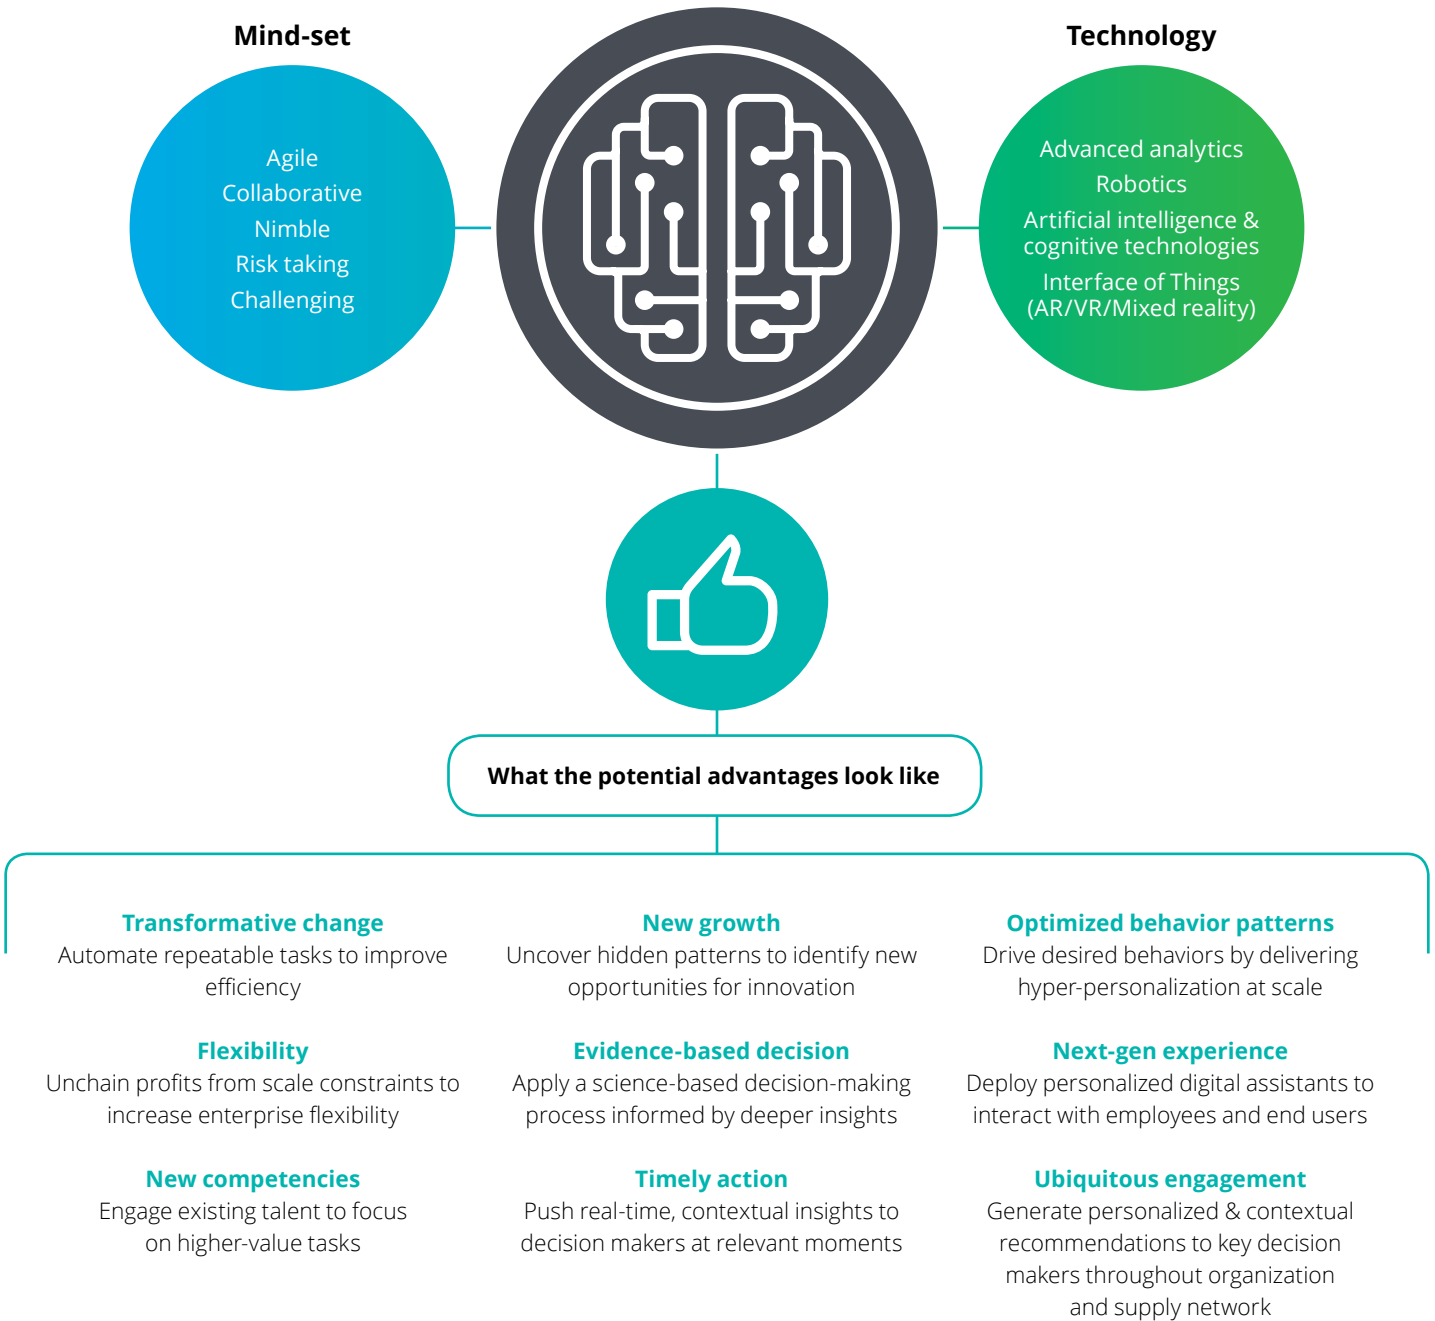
Mind-set

Agile
Collaborative
Nimble
Risk taking
Challenging

Technology

Advanced analytics
Robotics
Artificial intelligence & cognitive technologies
Interface of Things (AR/VR/Mixed reality)

What the potential advantages look like

Transformative change
Automate repeatable tasks to improve efficiency

Flexibility
Unchain profits from scale constraints to increase enterprise flexibility

New competencies
Engage existing talent to focus on higher-value tasks

New growth
Uncover hidden patterns to identify new opportunities for innovation

Evidence-based decision
Apply a science-based decision-making process informed by deeper insights

Timely action
Push real-time, contextual insights to decision makers at relevant moments

Optimized behavior patterns
Drive desired behaviors by delivering hyper-personalization at scale

Next-gen experience
Deploy personalized digital assistants to interact with employees and end users

Ubiquitous engagement
Generate personalized & contextual recommendations to key decision makers throughout organization and supply network